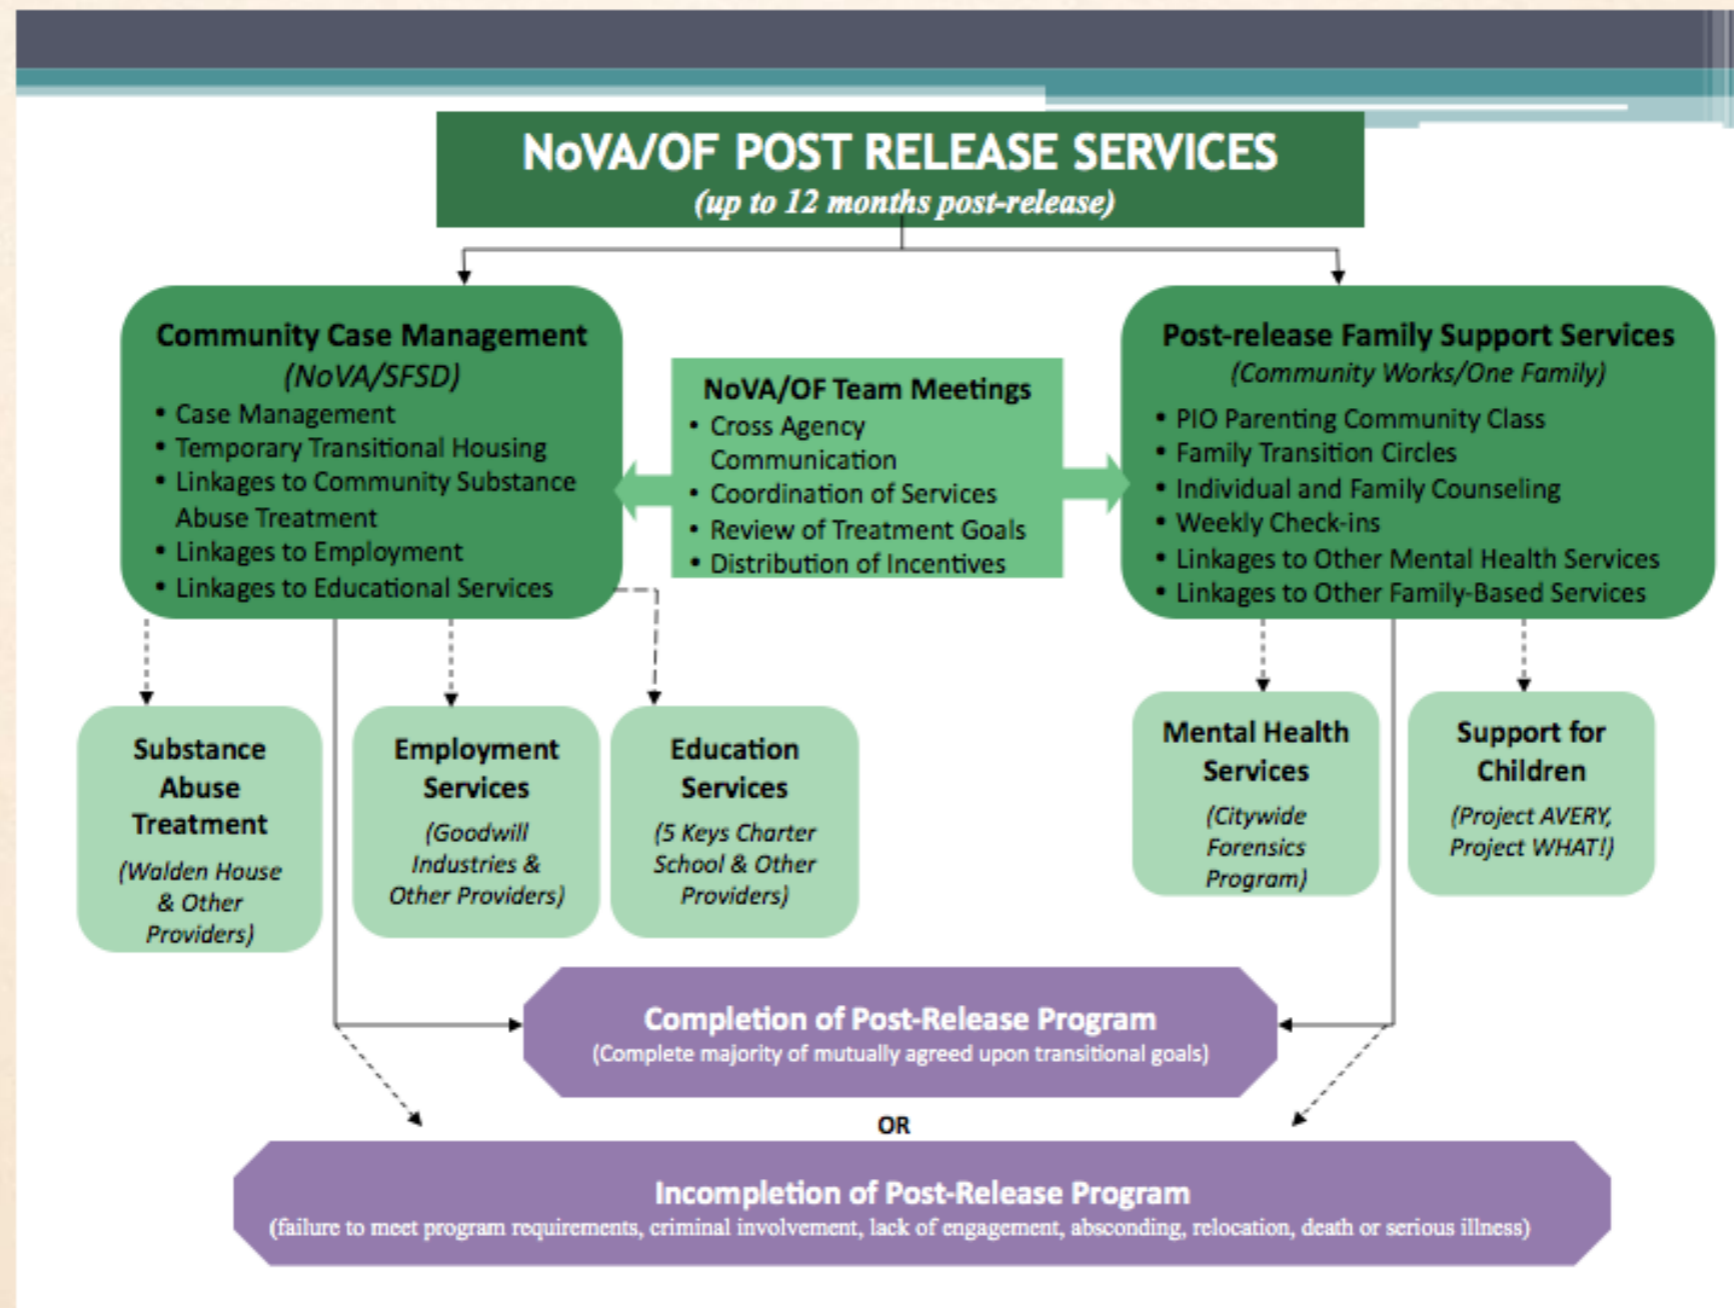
NoVA/OF POST RELEASE SERVICES
(up to 12 months post-release)

Community Case Management
(NoVA/SFSD)
• Case Management
• Temporary Transitional Housing
• Linkages to Community Substance Abuse Treatment
• Linkages to Employment
• Linkages to Educational Services

NoVA/OF Team Meetings
• Cross Agency Communication
• Coordination of Services
• Review of Treatment Goals
• Distribution of Incentives

Post-release Family Support Services
(Community Works/One Family)
• PIO Parenting Community Class
• Family Transition Circles
• Individual and Family Counseling
• Weekly Check-ins
• Linkages to Other Mental Health Services
• Linkages to Other Family-Based Services

Substance Abuse Treatment
(Walden House & Other Providers)

Employment Services
(Goodwill Industries & Other Providers)

Education Services
(5 Keys Charter School & Other Providers)

Mental Health Services
(Citywide Forensics Program)

Support for Children
(Project AVERY, Project WHAT!)

Completion of Post-Release Program
(Complete majority of mutually agreed upon transitional goals)

OR

Incompletion of Post-Release Program
(failure to meet program requirements, criminal involvement, lack of engagement, absconding, relocation, death or serious illness)